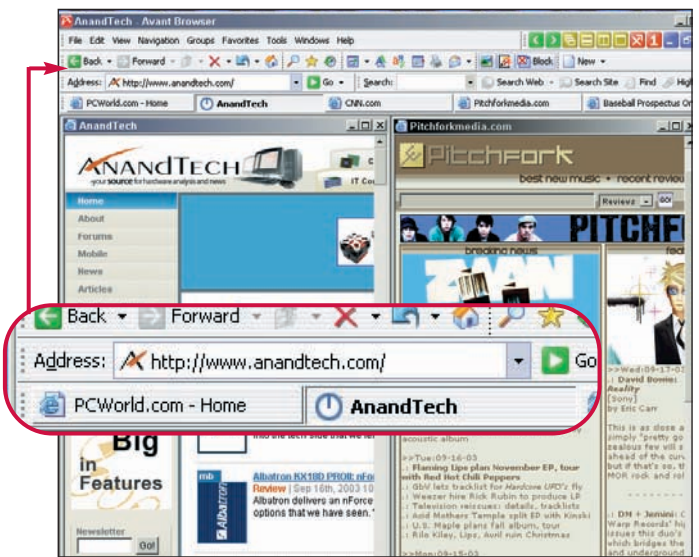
AnandTech - Avant Browser

File Edit View Navigation Groups Favorites Tools Windows Help

Back Forward Block New

Address: http://www.anandtech.com/ Go Search: Search Web Search Site Find High

PCWorld.com - Home AnandTech CNN.com Pitchforkmedia.com Baseball Prospectus On

AnandTech

ANANDTECH
your source for hardware analysis and news

IT Co

Home
About
Forums
Mobile
News
Articles

Pitchforkmedia.com

PITCHFORK
best new music • recent review

Reviews

PITCHF

breaking news

Back Forward

Address: http://www.anandtech.com/ Go

PCWorld.com - Home AnandTech

Big in Features

Newsletter

Go!

Albatron KX18D PRO8: nFor
Review | Sep 16th, 2003 10
Albatron delivers an nForce
options that we have seen.

>>Wed:09-17-0
.: David Bowie:
Reality
[Sony]
by Eric Carr

This is as close a simply "pretty go zealous few will s ahead of the curv but if that's so, th MOR rock and rol

acoustic album

>>Tue:09-16-03
.: Flaming Lips plan November EP, tour with Red Hot Chili Peppers
.: GbV lets tracklist for Hardcore UFO's fly
.: Weezer hire Rick Rubin to produce LP
.: Television reissues: details, tracklists
.: Acid Mothers Temple split EP with Kinski
.: U.S. Maple plans fall album, tour
.: Rilo Kiley, Lipz, Avril ruin Christmas

>>Mon:09-15-03

.: DM + Jemini: O
Warp Records' hi
issues this duo's
which bridges the
and underground